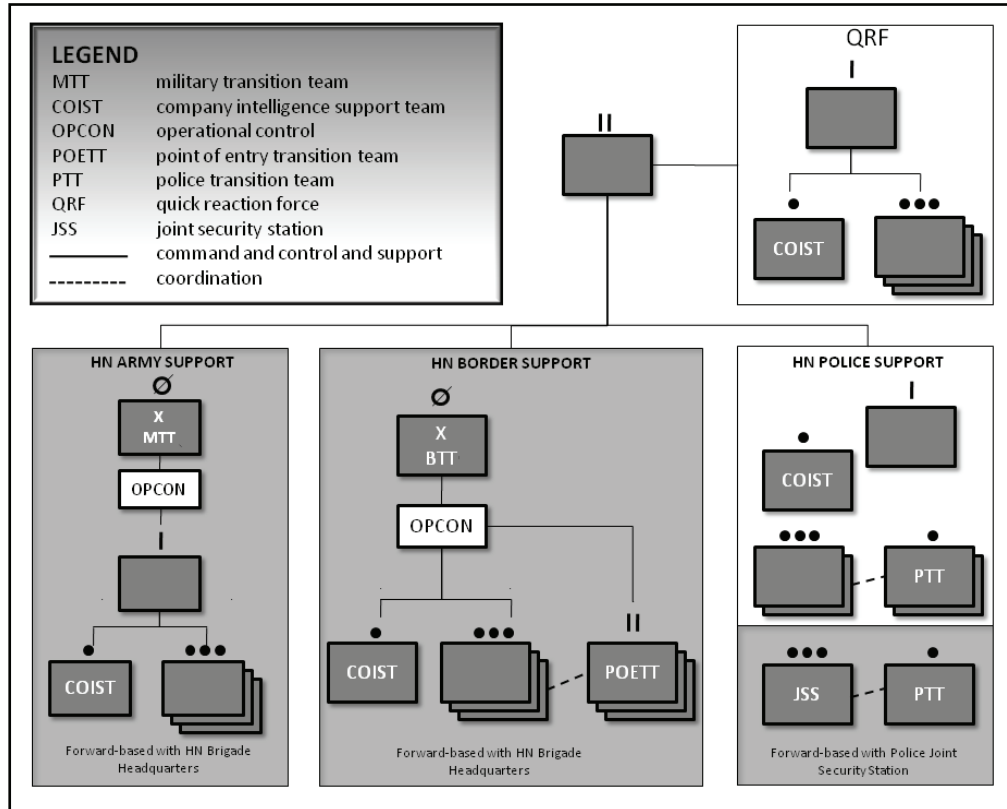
LEGEND

| | |
|---|---|
| MTT | military transition team |
| COIST | company intelligence support team |
| OPCON | operational control |
| POETT | point of entry transition team |
| PTT | police transition team |
| QRF | quick reaction force |
| JSS | joint security station |
| ——— | command and control and support |
| --------- | coordination |

II

QRF
I
●
COIST
●●●

HN ARMY SUPPORT
Ø
X
MTT
OPCON
I
●
COIST
●●●
Forward-based with HN Brigade Headquarters

HN BORDER SUPPORT
Ø
X
BTT
OPCON
●
COIST
●●●
II
POETT
Forward-based with HN Brigade Headquarters

HN POLICE SUPPORT
I
●
COIST
●●●
●
PTT
●●●
JSS
●
PTT
Forward-based with Police Joint Security Station